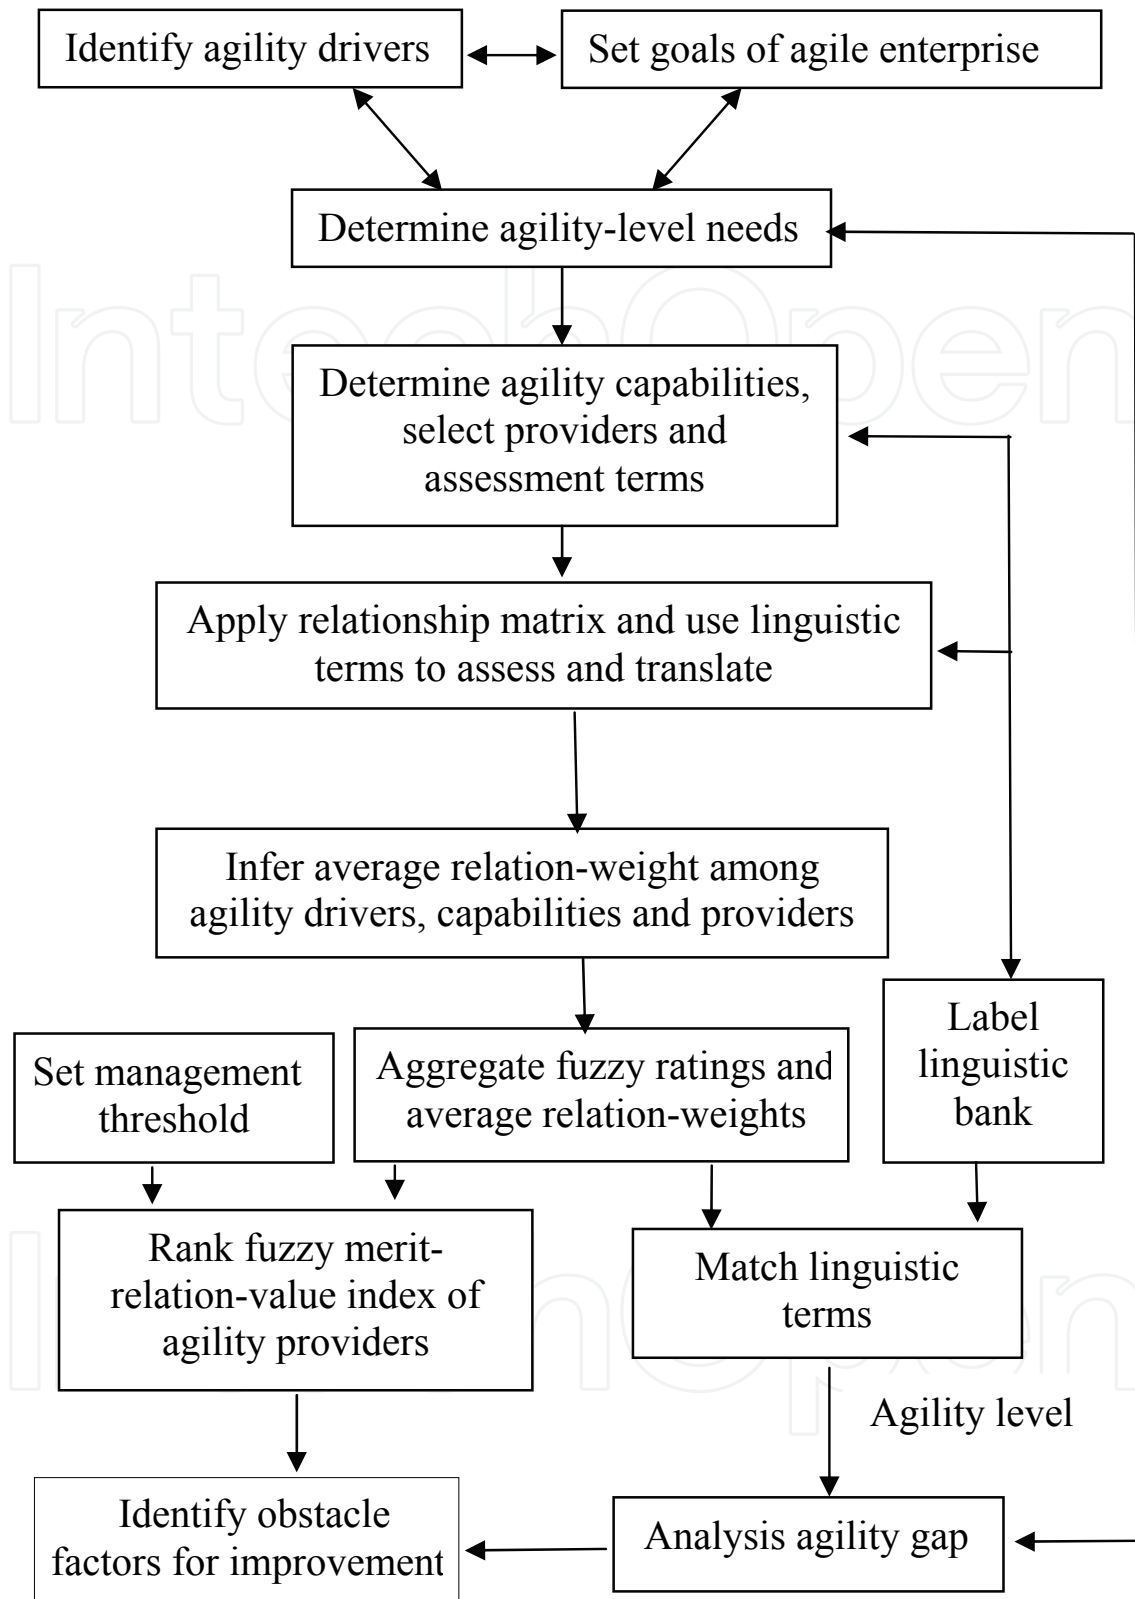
Identify agility drivers

Set goals of agile enterprise

Determine agility-level needs

Determine agility capabilities, select providers and assessment terms

Apply relationship matrix and use linguistic terms to assess and translate

Infer average relation-weight among agility drivers, capabilities and providers

Set management threshold

Aggregate fuzzy ratings and average relation-weights

Label linguistic bank

Rank fuzzy merit-relation-value index of agility providers

Match linguistic terms

Agility level

Identify obstacle factors for improvement

Analysis agility gap